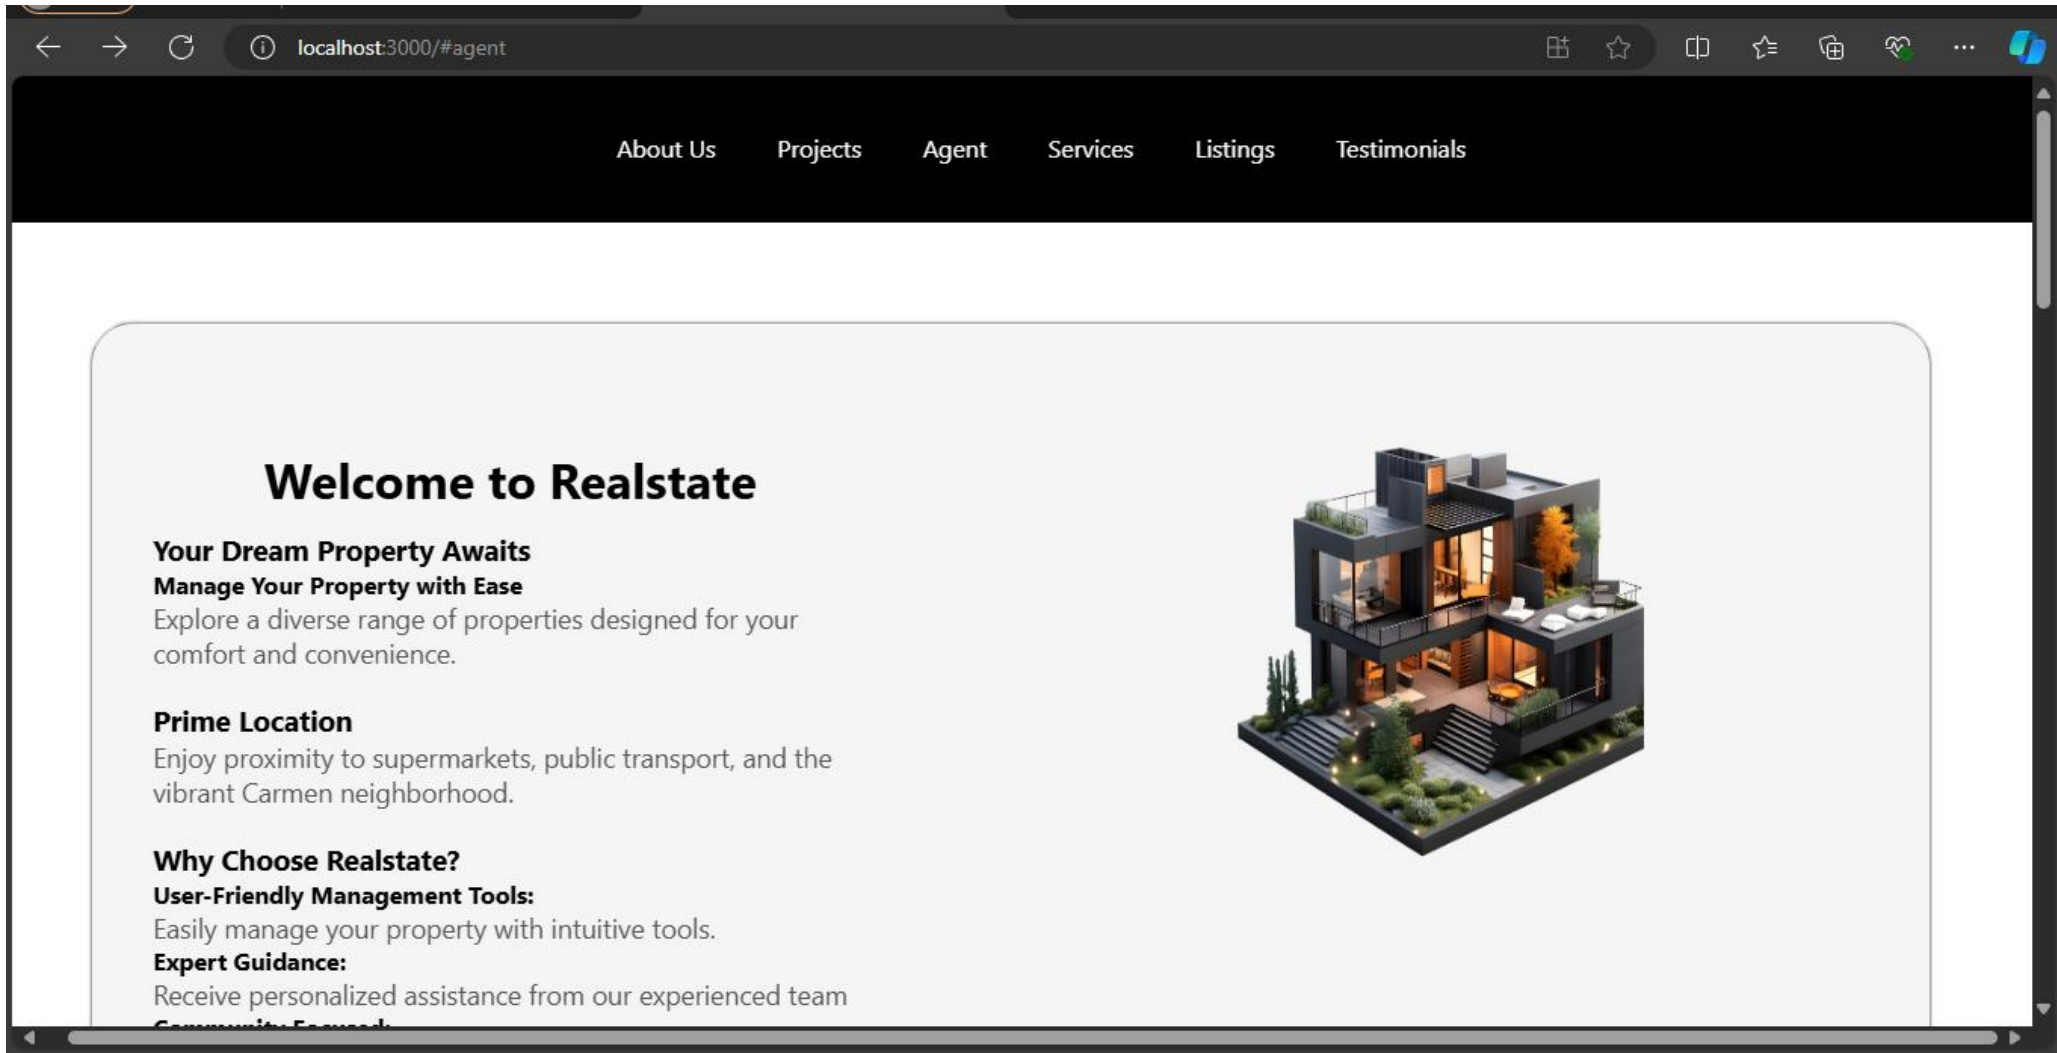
localhost:3000/#agent

About Us Projects Agent Services Listings Testimonials

Welcome to Realstate

Your Dream Property Awaits

Manage Your Property with Ease

Explore a diverse range of properties designed for your comfort and convenience.

Prime Location

Enjoy proximity to supermarkets, public transport, and the vibrant Carmen neighborhood.

Why Choose Realstate?

User-Friendly Management Tools:

Easily manage your property with intuitive tools.

Expert Guidance:

Receive personalized assistance from our experienced team

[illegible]